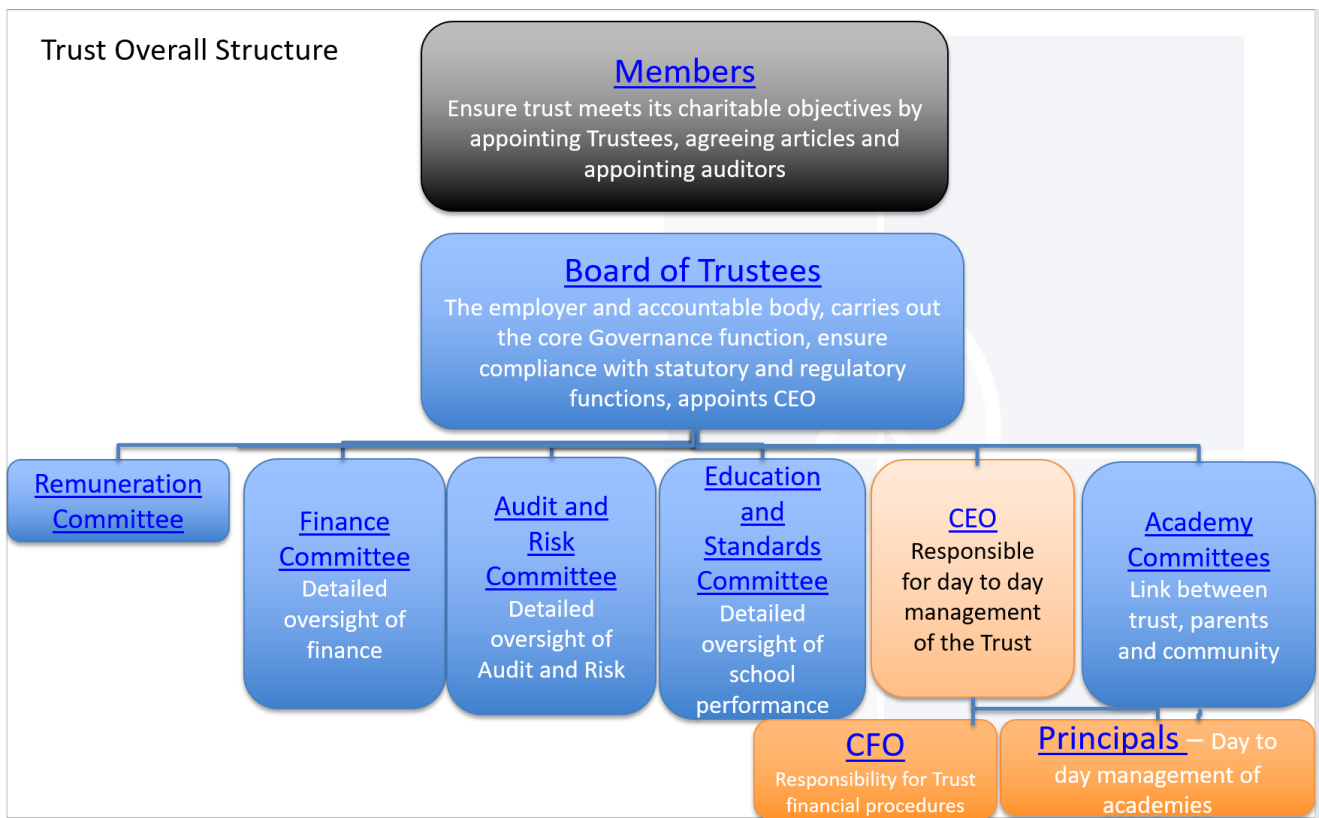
Trust Overall Structure

Members
Ensure trust meets its charitable objectives by appointing Trustees, agreeing articles and appointing auditors

Board of Trustees
The employer and accountable body, carries out the core Governance function, ensure compliance with statutory and regulatory functions, appoints CEO

Remuneration Committee

Finance Committee
Detailed oversight of finance

Audit and Risk Committee
Detailed oversight of Audit and Risk

Education and Standards Committee
Detailed oversight of school performance

CEO
Responsible for day to day management of the Trust

Academy Committees
Link between trust, parents and community

CFO
Responsibility for Trust financial procedures

Principals – Day to day management of academies